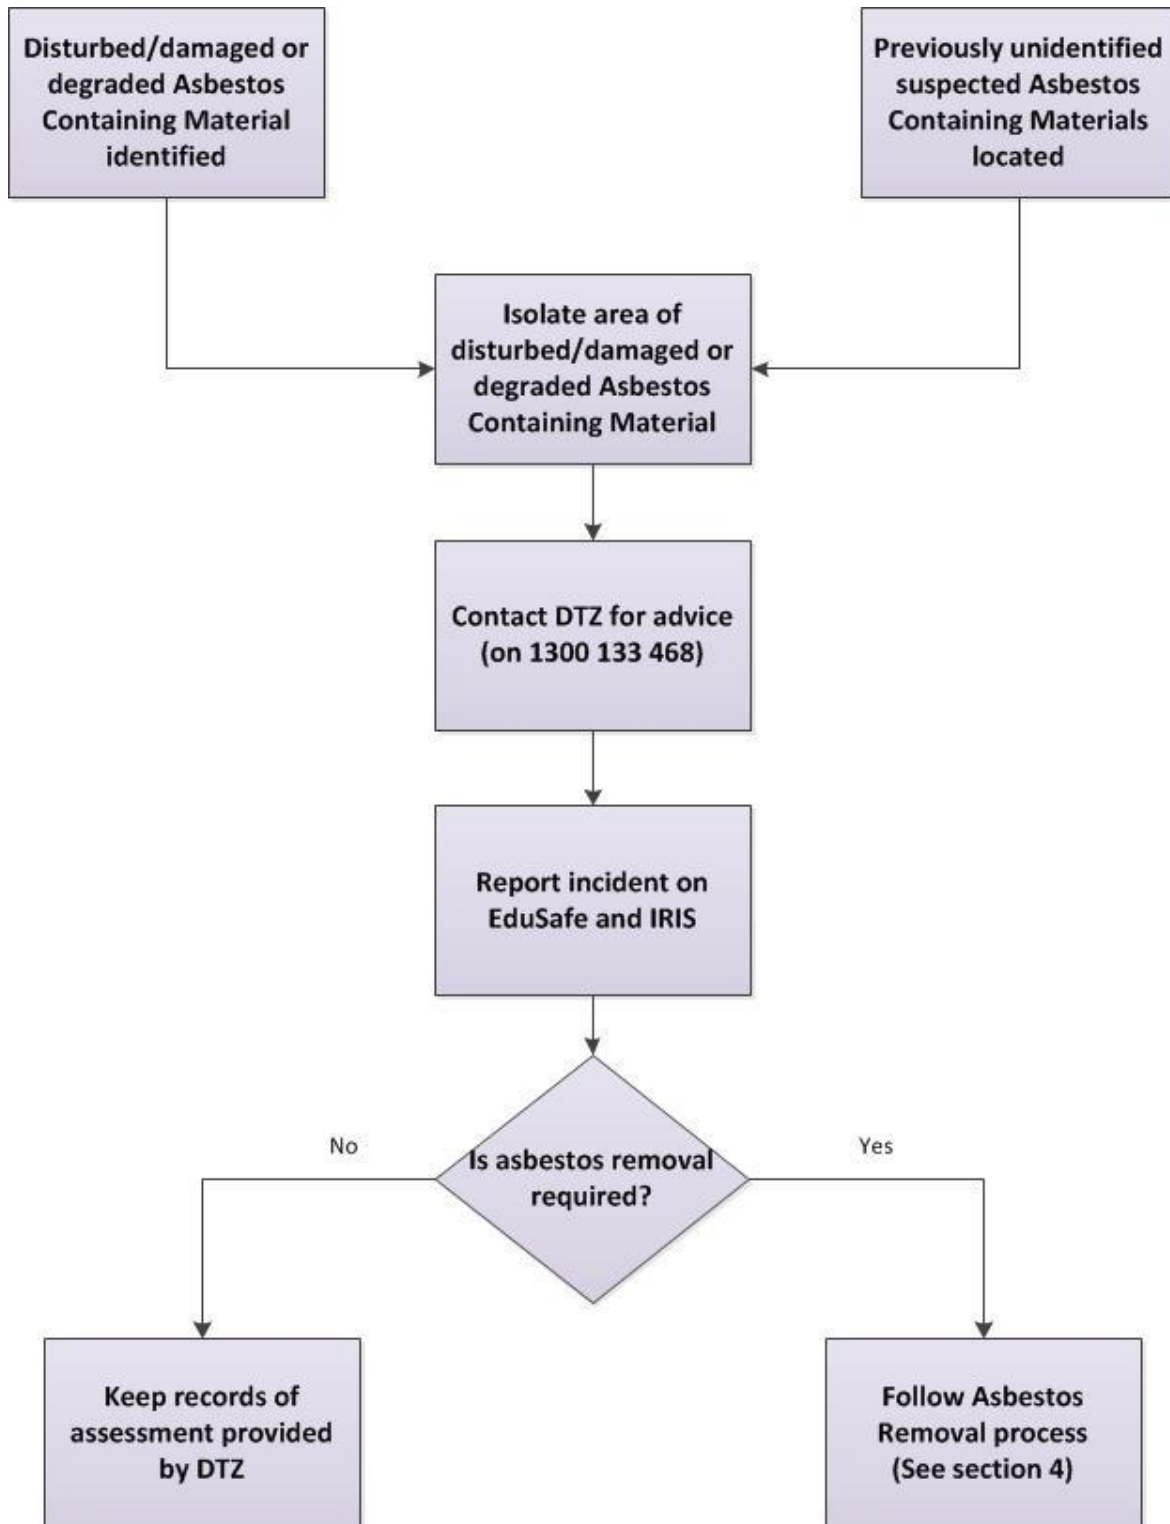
Disturbed/damaged or degraded Asbestos Containing Material identified

Previously unidentified suspected Asbestos Containing Materials located

Isolate area of disturbed/damaged or degraded Asbestos Containing Material

Contact DTZ for advice (on 1300 133 468)

Report incident on EduSafe and IRIS

No

Is asbestos removal required?

Yes

Keep records of assessment provided by DTZ

Follow Asbestos Removal process (See section 4)